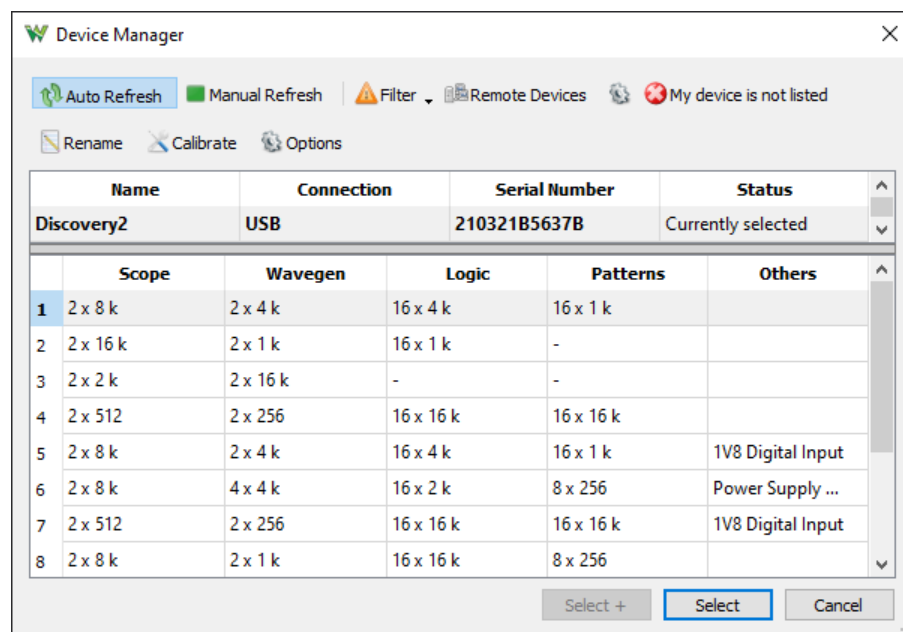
Device Manager

Auto Refresh  Manual Refresh  Filter  Remote Devices  My device is not listed

Rename  Calibrate  Options

| Name | Connection | Serial Number | Status |
|---|---|---|---|
| Discovery2 | USB | 210321B5637B | Currently selected |

| | Scope | Wavegen | Logic | Patterns | Others |
|---|---|---|---|---|---|
| 1 | 2 x 8 k | 2 x 4 k | 16 x 4 k | 16 x 1 k | |
| 2 | 2 x 16 k | 2 x 1 k | 16 x 1 k | - | |
| 3 | 2 x 2 k | 2 x 16 k | - | - | |
| 4 | 2 x 512 | 2 x 256 | 16 x 16 k | 16 x 16 k | |
| 5 | 2 x 8 k | 2 x 4 k | 16 x 4 k | 16 x 1 k | 1V8 Digital Input |
| 6 | 2 x 8 k | 4 x 4 k | 16 x 2 k | 8 x 256 | Power Supply ... |
| 7 | 2 x 512 | 2 x 256 | 16 x 16 k | 16 x 16 k | 1V8 Digital Input |
| 8 | 2 x 8 k | 2 x 1 k | 16 x 16 k | 8 x 256 | |

Select +  Select  Cancel